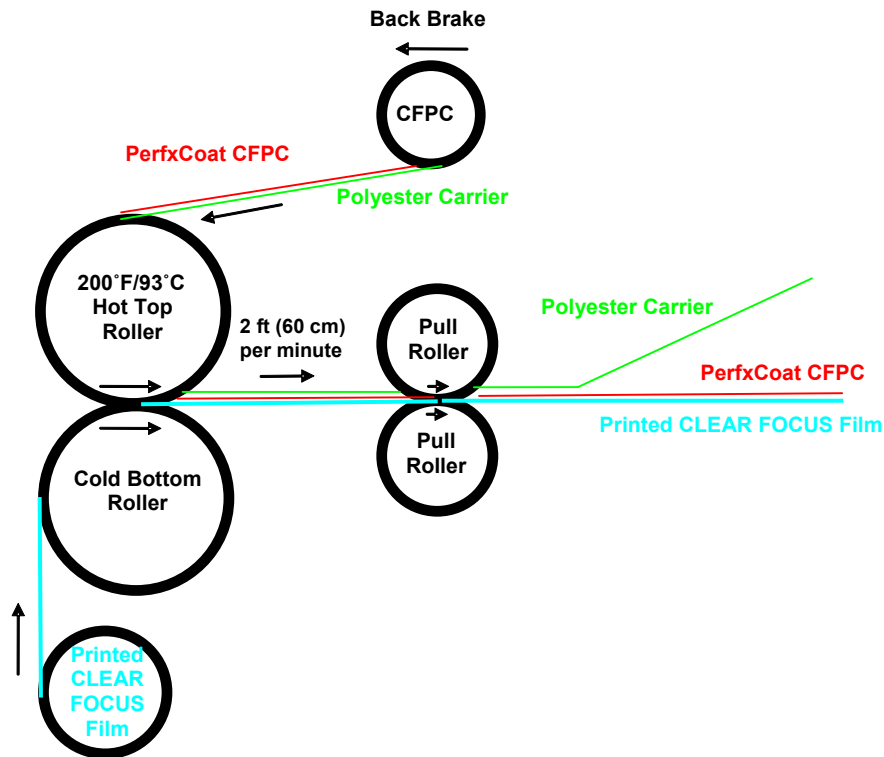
Back Brake

CFPC

PerfxCoat CFPC

Polyester Carrier

200˚F/93˚C Hot Top Roller

2 ft (60 cm) per minute

Pull Roller

Polyester Carrier

PerfxCoat CFPC

Pull Roller

Printed CLEAR FOCUS Film

Cold Bottom Roller

Printed CLEAR FOCUS Film